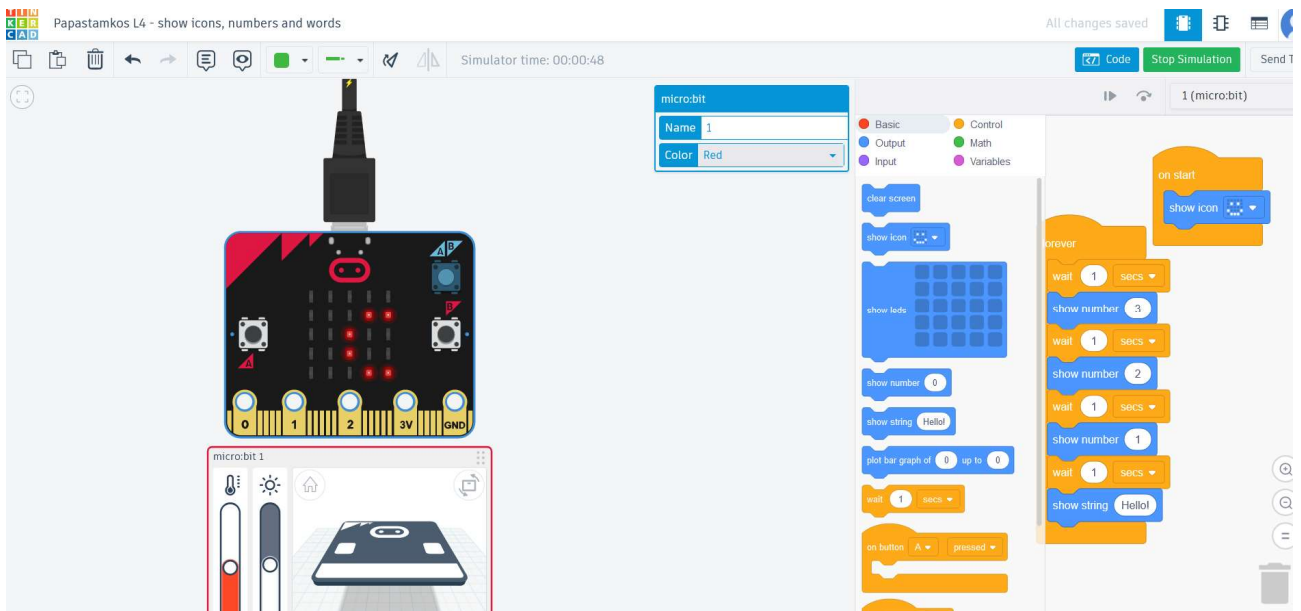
TIN KER CAD Papastamkos L4 - show icons, numbers and words

All changes saved

Simulator time: 00:00:48

Code Stop Simulation Send T

micro:bit
Name 1
Color Red

1 (micro:bit)

Basic Control
Output Math
Input Variables

clear screen
show icon
show leds
show number 0
show string Hello!
plot bar graph of 0 up to 0
wait 1 secs
on button A pressed

on start
show icon

forever
wait 1 secs
show number 3
wait 1 secs
show number 2
wait 1 secs
show number 1
wait 1 secs
show string Hello!

A B
B
A
0 1 2 3V GND

micro:bit 1